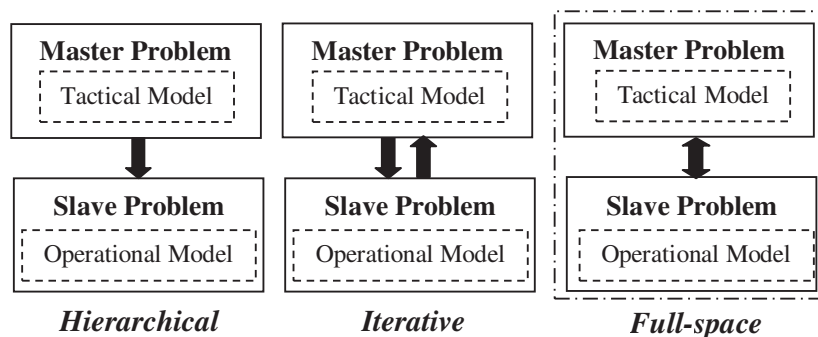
Master Problem
Tactical Model

Slave Problem
Operational Model

Hierarchical

Master Problem
Tactical Model

Slave Problem
Operational Model

Iterative

Master Problem
Tactical Model

Slave Problem
Operational Model

Full-space